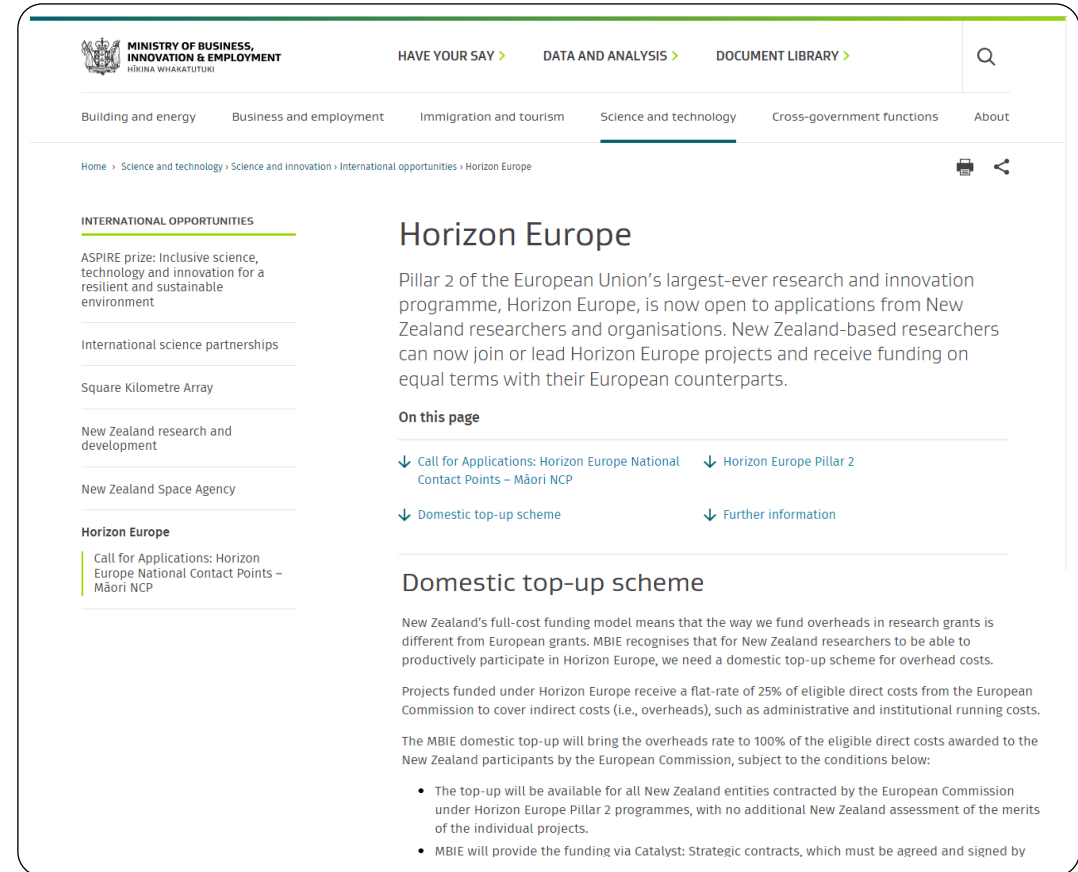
MINISTRY OF BUSINESS, INNOVATION & EMPLOYMENT
HĪKINA WHAKATUTUKI

HAVE YOUR SAY >
DATA AND ANALYSIS >
DOCUMENT LIBRARY >

Building and energy
Business and employment
Immigration and tourism
Science and technology
Cross-government functions
About

Home › Science and technology › Science and innovation › International opportunities › Horizon Europe

INTERNATIONAL OPPORTUNITIES

ASPIRE prize: Inclusive science, technology and innovation for a resilient and sustainable environment

International science partnerships

Square Kilometre Array

New Zealand research and development

New Zealand Space Agency

Horizon Europe

Call for Applications: Horizon Europe National Contact Points – Māori NCP

Horizon Europe

Pillar 2 of the European Union's largest-ever research and innovation programme, Horizon Europe, is now open to applications from New Zealand researchers and organisations. New Zealand-based researchers can now join or lead Horizon Europe projects and receive funding on equal terms with their European counterparts.

On this page

Call for Applications: Horizon Europe National Contact Points – Māori NCP
Horizon Europe Pillar 2
Domestic top-up scheme
Further information

Domestic top-up scheme

New Zealand's full-cost funding model means that the way we fund overheads in research grants is different from European grants. MBIE recognises that for New Zealand researchers to be able to productively participate in Horizon Europe, we need a domestic top-up scheme for overhead costs.

Projects funded under Horizon Europe receive a flat-rate of 25% of eligible direct costs from the European Commission to cover indirect costs (i.e., overheads), such as administrative and institutional running costs.

The MBIE domestic top-up will bring the overheads rate to 100% of the eligible direct costs awarded to the New Zealand participants by the European Commission, subject to the conditions below:

- The top-up will be available for all New Zealand entities contracted by the European Commission under Horizon Europe Pillar 2 programmes, with no additional New Zealand assessment of the merits of the individual projects.
- MBIE will provide the funding via Catalyst: Strategic contracts, which must be agreed and signed by